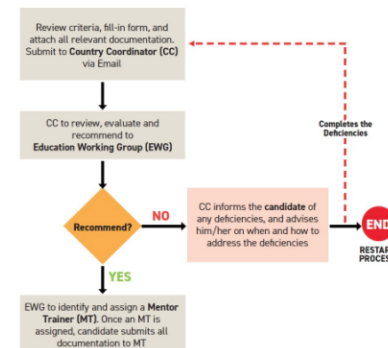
Review criteria, fill-in form, and attach all relevant documentation. Submit to Country Coordinator (CC) via Email

CC to review, evaluate and recommend to Education Working Group (EWG)

Recommend?

NO

YES

CC informs the candidate of any deficiencies, and advises him/her on when and how to address the deficiencies

Completes the Deficiencies

END

RESTAR
PROCES

EWG to identify and assign a Mentor Trainer (MT). Once an MT is assigned, candidate submits all documentation to MT